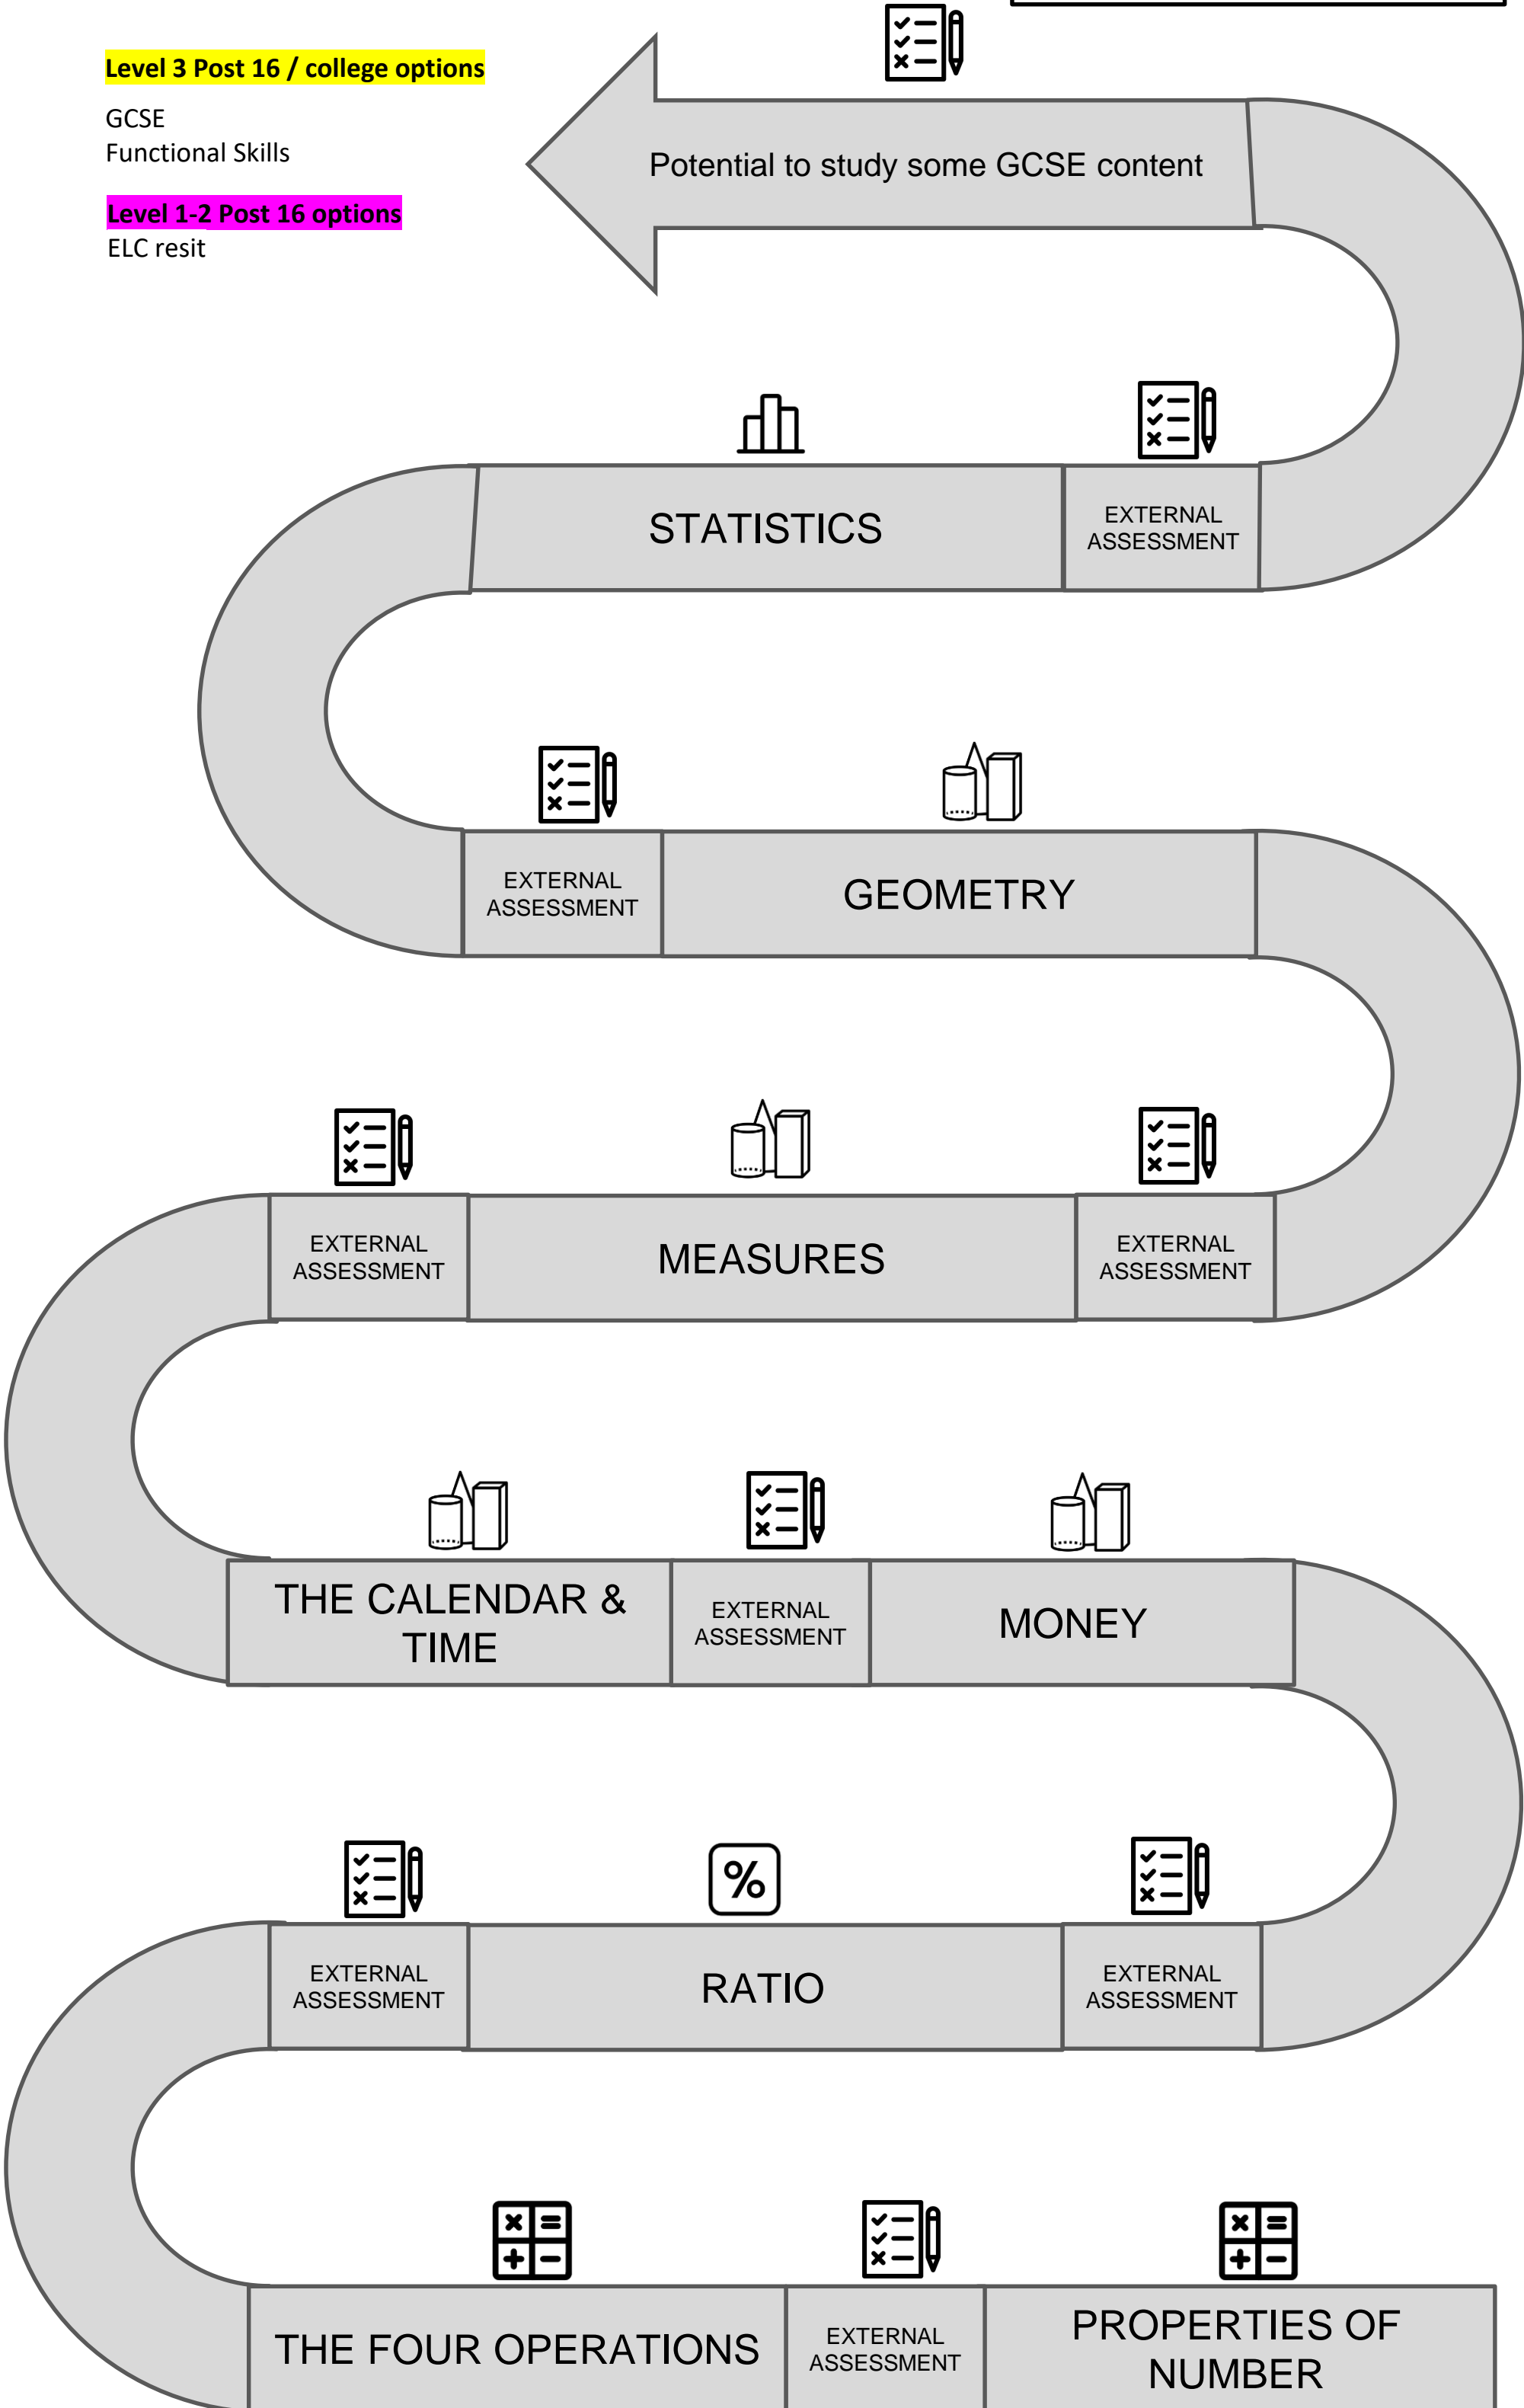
Level 3 Post 16 / college options

GCSE
Functional Skills

Level 1-2 Post 16 options
ELC resit

Potential to study some GCSE content

STATISTICS

EXTERNAL ASSESSMENT

EXTERNAL ASSESSMENT

GEOMETRY

EXTERNAL ASSESSMENT

MEASURES

EXTERNAL ASSESSMENT

THE CALENDAR & TIME

EXTERNAL ASSESSMENT

MONEY

EXTERNAL ASSESSMENT

RATIO

EXTERNAL ASSESSMENT

THE FOUR OPERATIONS

EXTERNAL ASSESSMENT

PROPERTIES OF NUMBER